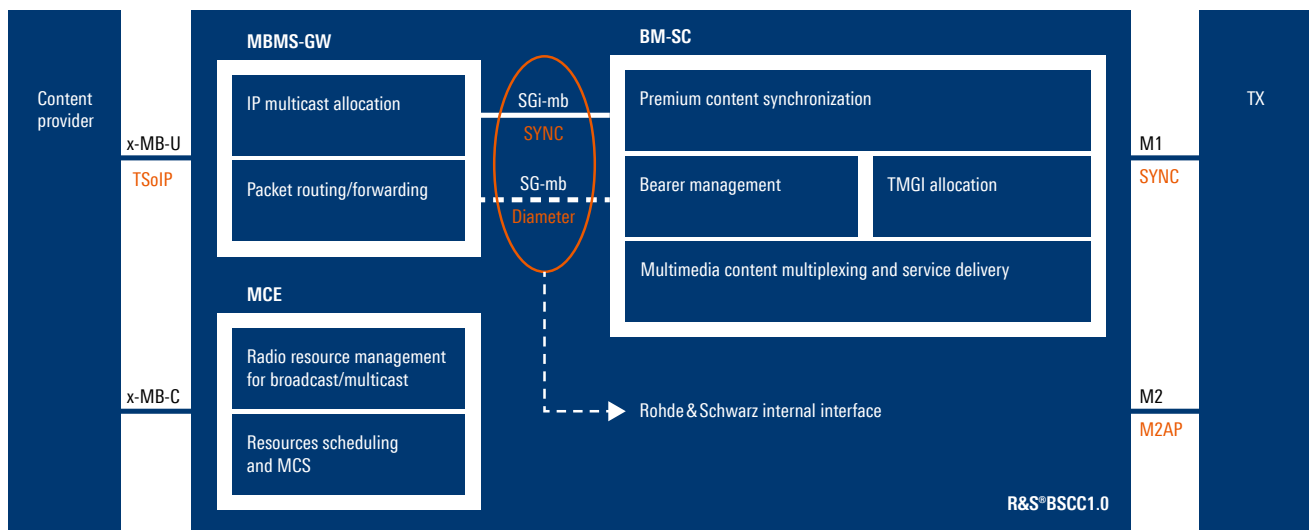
Content provider

x-MB-U

TSoIP

x-MB-C

MBMS-GW

IP multicast allocation

Packet routing/forwarding

MCE

Radio resource management for broadcast/multicast

Resources scheduling and MCS

SGi-mb

SYNC

SG-mb

Diameter

Rohde & Schwarz internal interface

BM-SC

Premium content synchronization

Bearer management

TMGI allocation

Multimedia content multiplexing and service delivery

R&S®BSCC1.0

M1

SYNC

M2

M2AP

TX